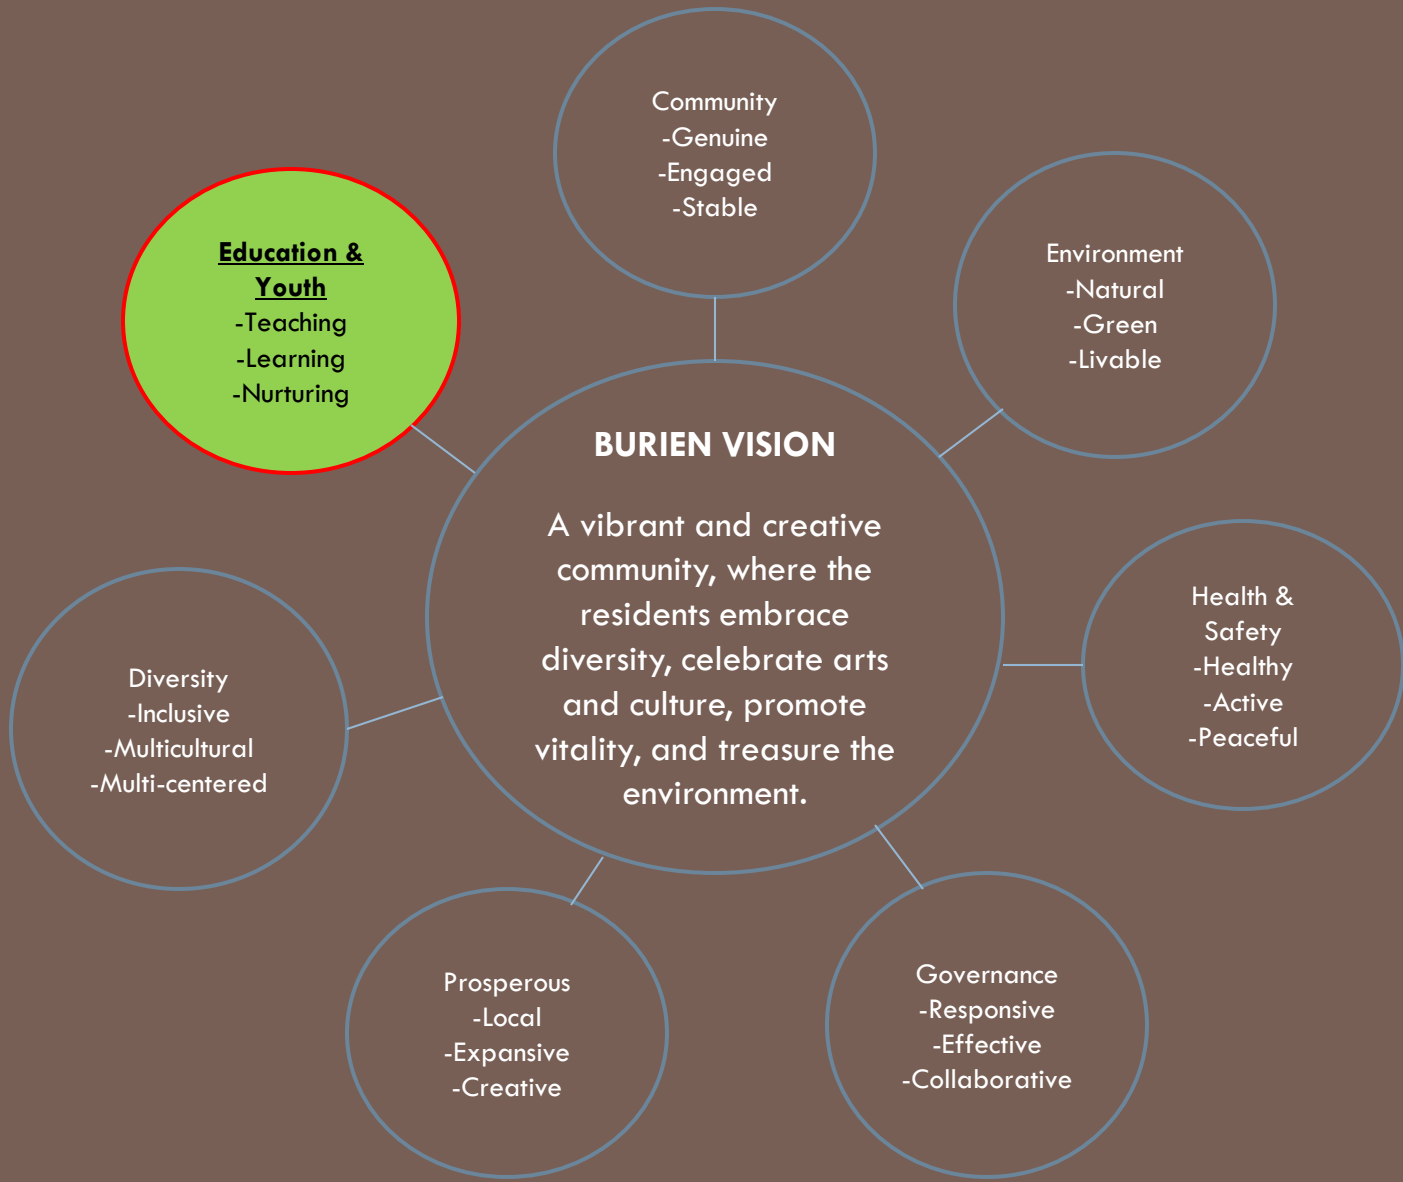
Community
-Genuine
-Engaged
-Stable

Education & Youth
-Teaching
-Learning
-Nurturing

Environment
-Natural
-Green
-Livable

BURIEN VISION

A vibrant and creative community, where the residents embrace diversity, celebrate arts and culture, promote vitality, and treasure the environment.

Health & Safety
-Healthy
-Active
-Peaceful

Diversity
-Inclusive
-Multicultural
-Multi-centered

Prosperous
-Local
-Expansive
-Creative

Governance
-Responsive
-Effective
-Collaborative